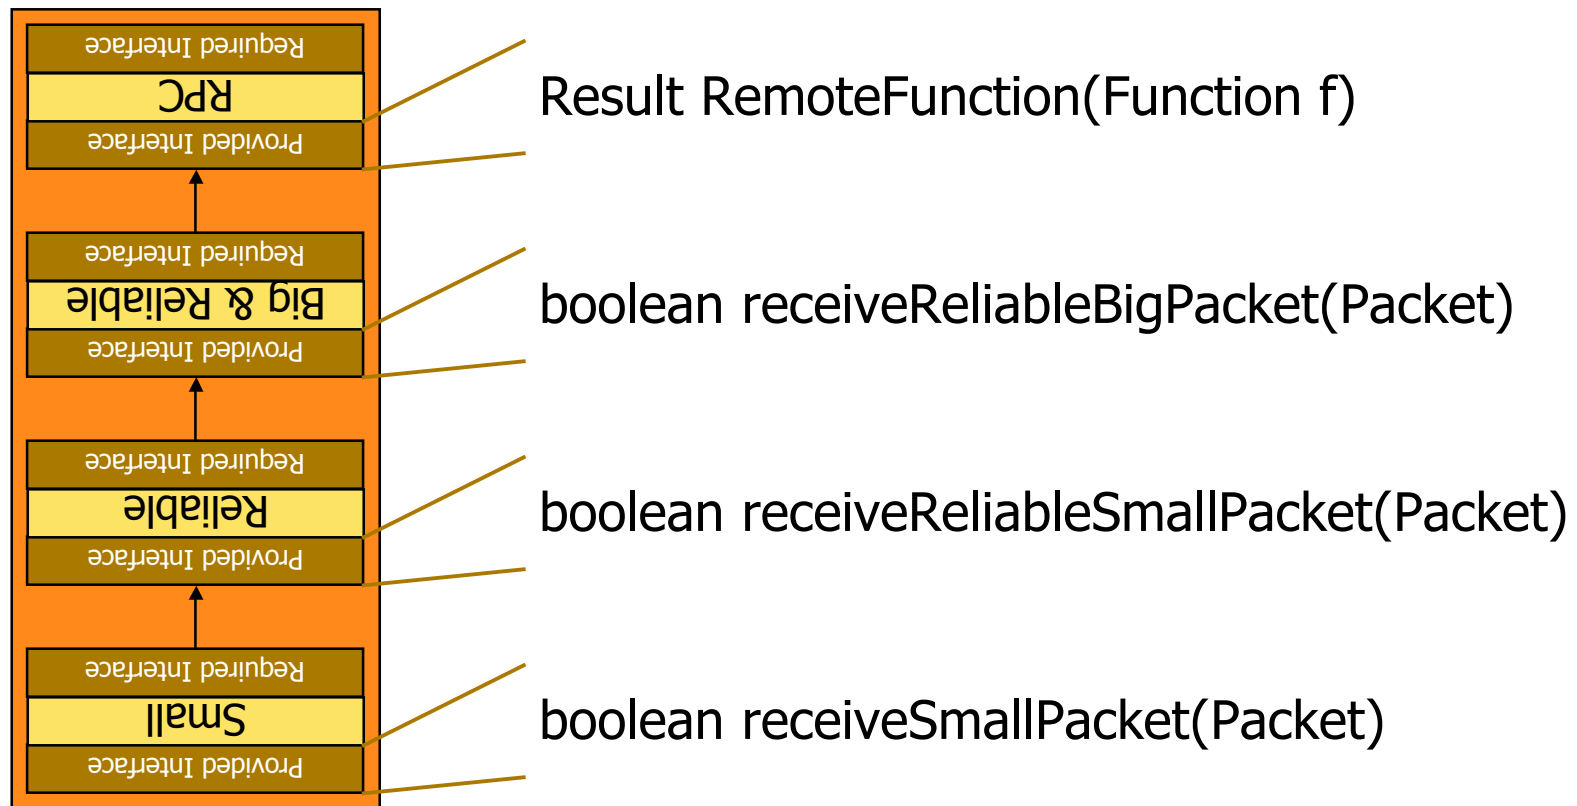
Required Interface
RPC
Provided Interface

Result RemoteFunction(Function f)

Required Interface
Big & Reliable
Provided Interface

boolean receiveReliableBigPacket(Packet)

Required Interface
Reliable
Provided Interface

boolean receiveReliableSmallPacket(Packet)

Required Interface
Small
Provided Interface

boolean receiveSmallPacket(Packet)